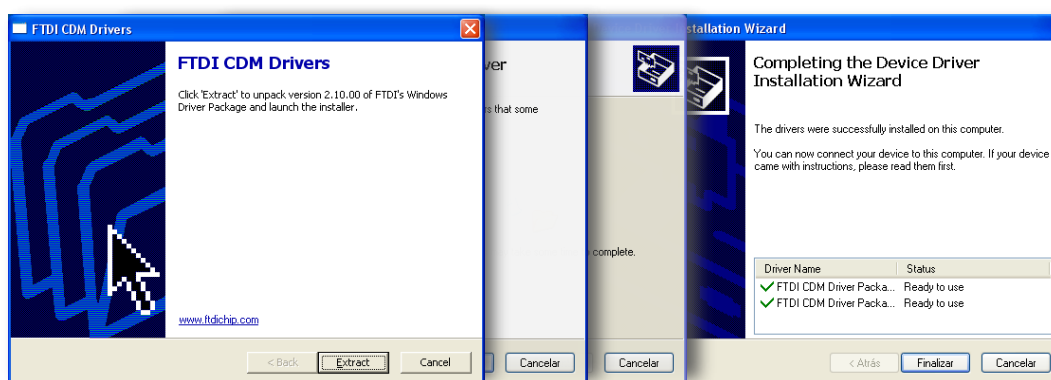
FTDI CDM Drivers

FTDI CDM Drivers

Click 'Extract' to unpack version 2.10.00 of FTDI's Windows Driver Package and launch the installer.

www.ftdichip.com

< Back Extract Cancel

ver

s that some

complete.

Cancelar

Cancelar

stallation Wizard

Completing the Device Driver Installation Wizard

The drivers were successfully installed on this computer.

You can now connect your device to this computer. If your device came with instructions, please read them first.

| Driver Name | Status |
|---|---|
| FTDI CDM Driver Packa... | Ready to use |
| FTDI CDM Driver Packa... | Ready to use |

< Atrás Finalizar Cancelar